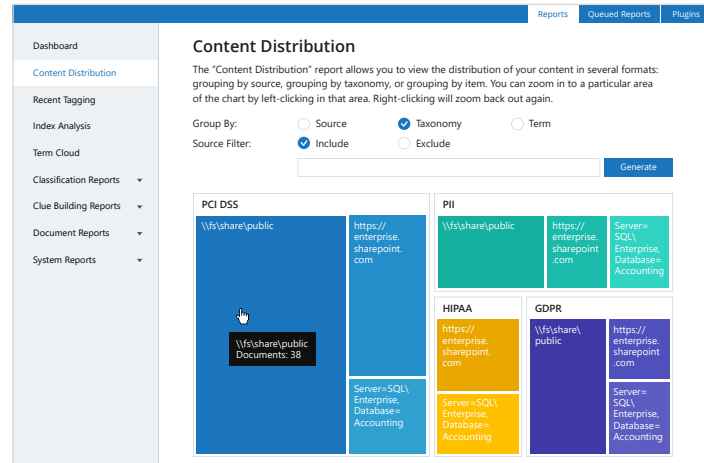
Reports
Queued Reports
Plugins

Dashboard
Content Distribution
Recent Tagging
Index Analysis
Term Cloud
Classification Reports
Clue Building Reports
Document Reports
System Reports

Content Distribution

The "Content Distribution" report allows you to view the distribution of your content in several formats: grouping by source, grouping by taxonomy, or grouping by item. You can zoom in to a particular area of the chart by left-clicking in that area. Right-clicking will zoom back out again.

Group By: Source Taxonomy Term
Source Filter: Include Exclude

Generate

PCI DSS
\\fs\share\public
\\fs\share\public
Documents: 38
https://enterprise.sharepoint.com
Server=SQL\Enterprise, Database=Accounting

PII
\\fs\share\public
https://enterprise.sharepoint.com
Server=SQL\Enterprise, Database=Accounting

HIPAA
https://enterprise.sharepoint.com
Server=SQL\Enterprise, Database=Accounting

GDPR
\\fs\share\public
https://enterprise.sharepoint.com
Server=SQL\Enterprise, Database=Accounting